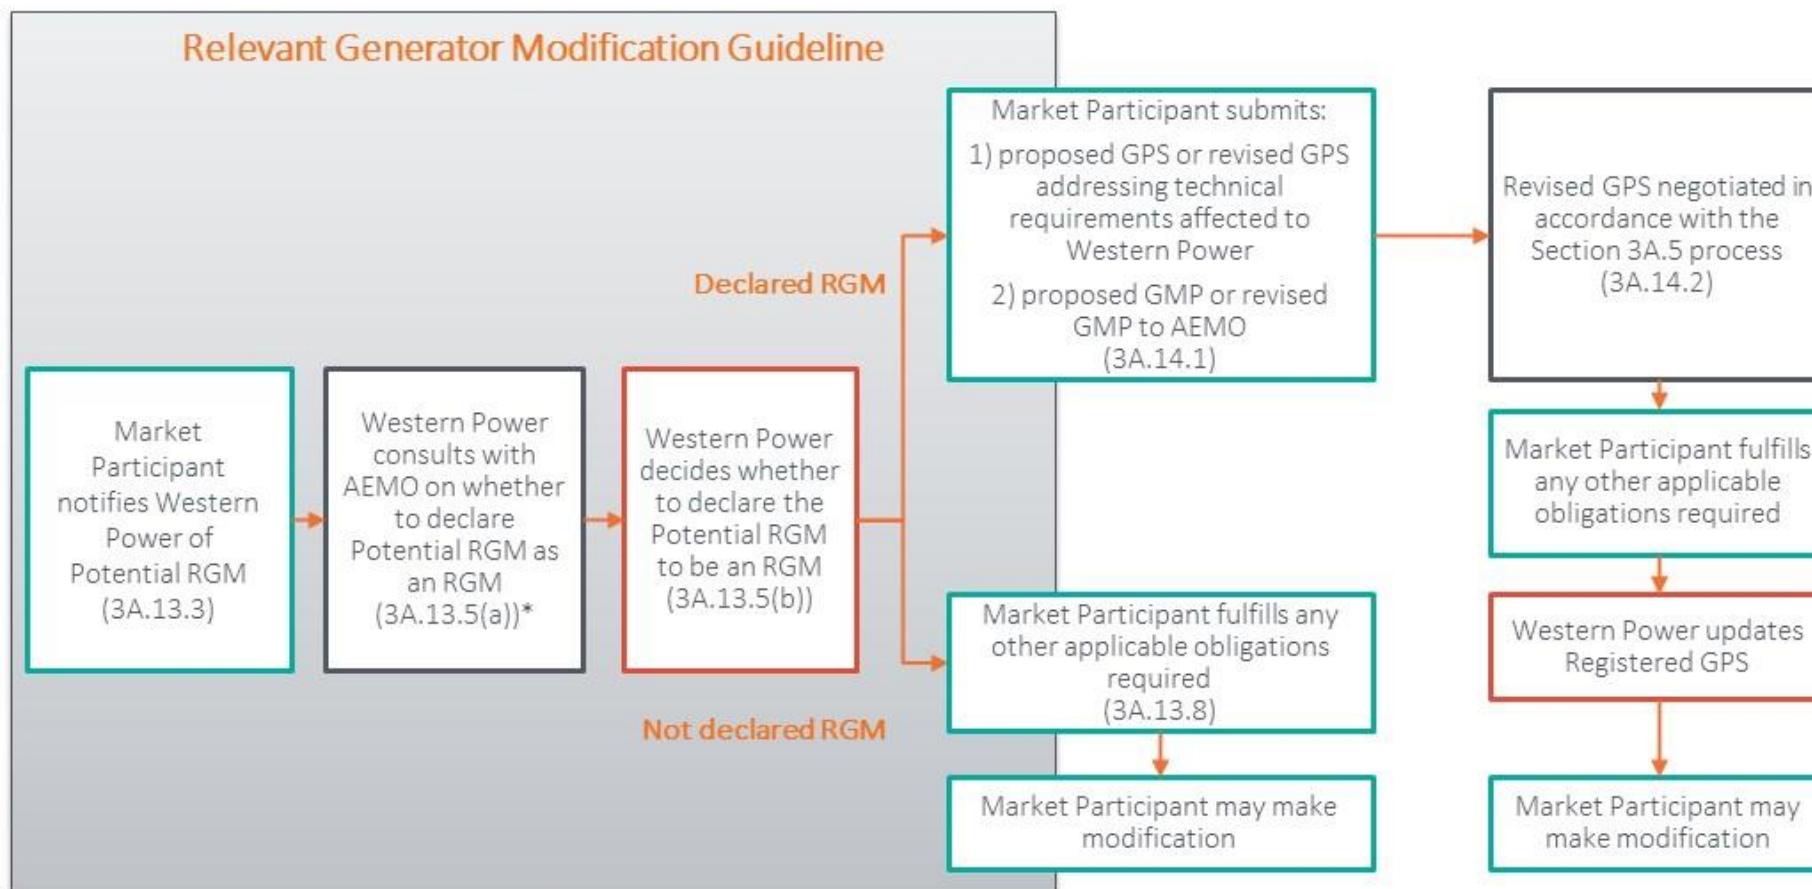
Relevant Generator Modification Guideline

Market Participant notifies Western Power of Potential RGM (3A.13.3)

Western Power consults with AEMO on whether to declare Potential RGM as an RGM (3A.13.5(a))*

Western Power decides whether to declare the Potential RGM to be an RGM (3A.13.5(b))

Declared RGM

Market Participant submits:

1) proposed GPS or revised GPS addressing technical requirements affected to Western Power

2) proposed GMP or revised GMP to AEMO (3A.14.1)

Revised GPS negotiated in accordance with the Section 3A.5 process (3A.14.2)

Market Participant fulfills any other applicable obligations required

Western Power updates Registered GPS

Market Participant may make modification

Not declared RGM

Market Participant fulfills any other applicable obligations required (3A.13.8)

Market Participant may make modification